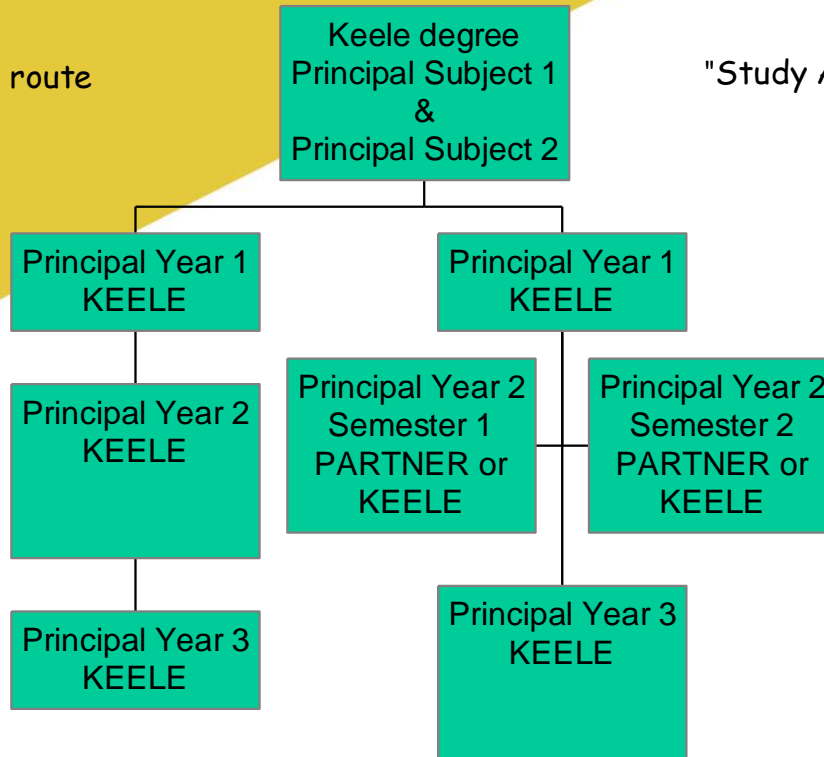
route

Keele degree
Principal Subject 1
&
Principal Subject 2

"Study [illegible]

Principal Year 1
KEELE

Principal Year 1
KEELE

Principal Year 2
KEELE

Principal Year 2
Semester 1
PARTNER or
KEELE

Principal Year 2
Semester 2
PARTNER or
KEELE

Principal Year 3
KEELE

Principal Year 3
KEELE